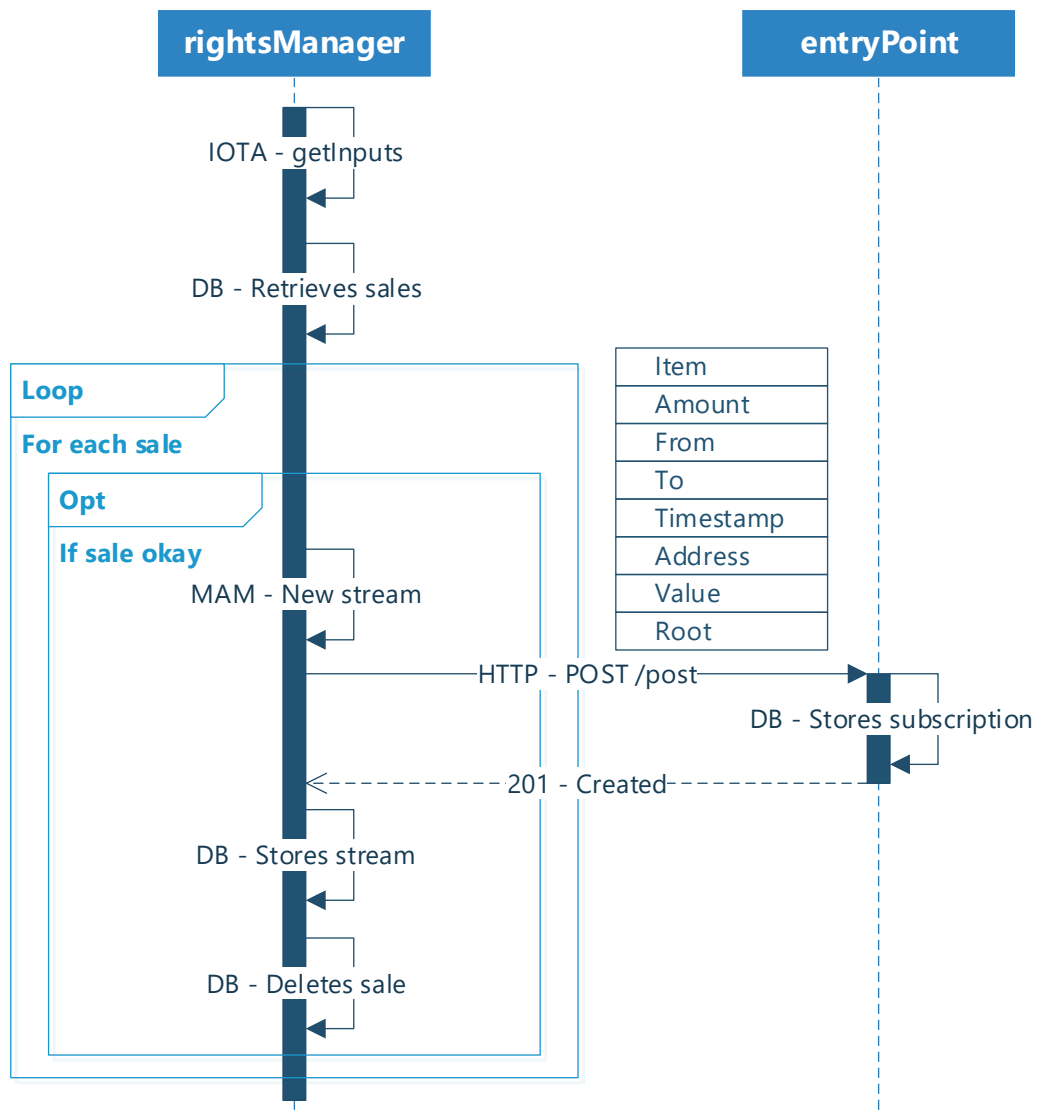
rightsManager

entryPoint

IOTA - getInputs

DB - Retrieves sales

Loop

For each sale

Opt

If sale okay

MAM - New stream

| Item |
|---|
| Amount |
| From |
| To |
| Timestamp |
| Address |
| Value |
| Root |

HTTP - POST /post

DB - Stores subscription

201 - Created

DB - Stores stream

DB - Deletes sale